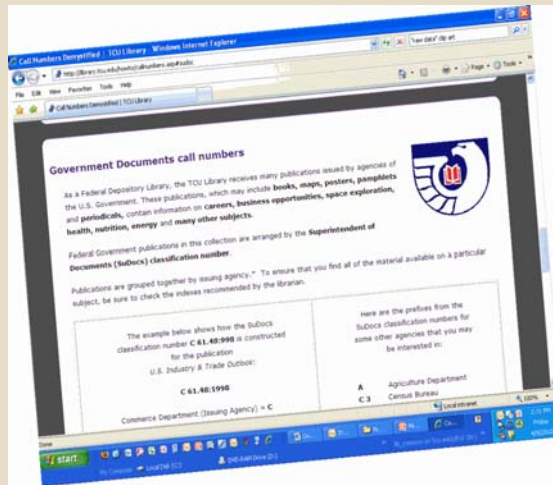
Call Numbers Demystified | TCU Library - Windows Internet Explorer

http://library.tcu.edu/tools/callnumbers.asp#sudoc

"raw data" clip art

File Edit View Favorites Tools Help

Call Numbers Demystified | TCU Library

Page Tools

Government Documents call numbers

As a Federal Depository Library, the TCU Library receives many publications issued by agencies of the U.S. Government. These publications, which may include books, maps, posters, pamphlets and periodicals, contain information on careers, business opportunities, space exploration, health, nutrition, energy and many other subjects.

Federal Government publications in this collection are arranged by the Superintendent of Documents (SuDocs) classification number.

Publications are grouped together by issuing agency.* To ensure that you find all of the material available on a particular subject, be sure to check the indexes recommended by the librarian.

The example below shows how the SuDocs classification number C 61.48:998 is constructed for the publication U.S. Industry & Trade Outlook:

C 61.48:1998

Commerce Department (Issuing Agency) = C

Here are the prefixes from the SuDocs classification numbers for some other agencies that you may be interested in:

A Agriculture Department

C 3 Census Bureau

Done

Local intranet

100%

start

My Computer

Local Disk (C:)

DVD-RAM Drive (D:)

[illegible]